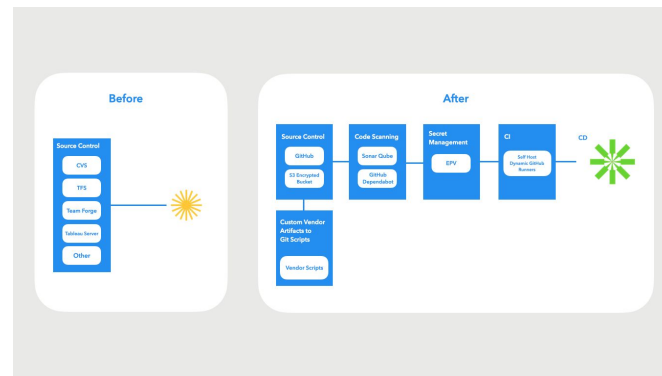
Before

Source Control

CVS

TFS

Team Forge

Tableau Server

Other

After

Source Control

GitHub

S3 Encrypted Bucket

Code Scanning

Sonar Qube

GitHub Dependabot

Secret Management

EPV

CI

Self Host Dynamic GitHub Runners

CD

Custom Vendor Artifacts to Git Scripts

Vendor Scripts